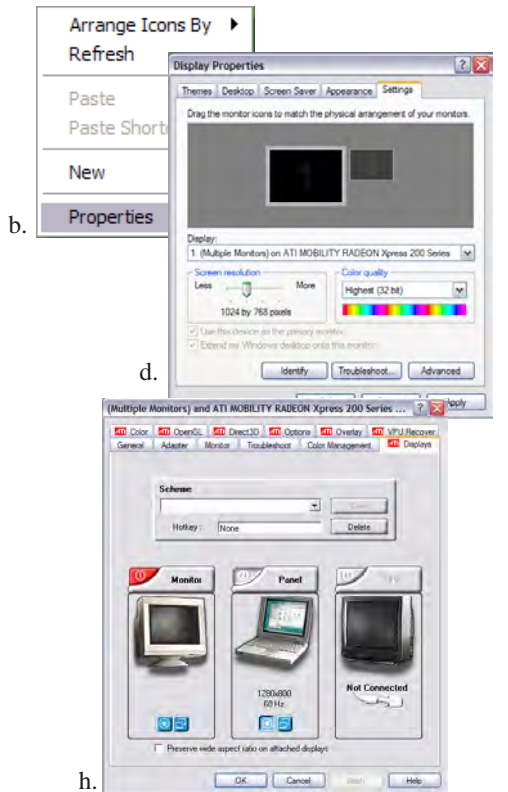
Arrange Icons By
Refresh

Paste
Paste Shorte

New

b. Properties

Display Properties

Themes | Desktop | Screen Saver | Appearance | Settings

Drag the monitor icons to match the physical arrangement of your monitors.

Display:
1. (Multiple Monitors) on ATI MOBILITY RADEON Xpress 200 Series

Screen resolution
Less More
1024 by 768 pixels

Color quality
Highest (32 bit)

Use this device as the primary monitor.
Extend my Windows desktop onto this monitor.

d.

Identify | Troubleshoot... | Advanced

Apply

(Multiple Monitors) and ATI MOBILITY RADEON Xpress 200 Series ...

ATI Color | ATI OpenGL | ATI Direct3D | ATI Options | ATI Overlay | ATI VPU Recover
General | Adapter | Monitor | Troubleshoot | Color Management | ATI Displays

Scheme
Save
Hotkey: None
Delete

Monitor | Panel | TV

1280x800
60 Hz

Not Connected

Preserve wide aspect ratio on attached displays

h.

OK | Cancel | Apply | Help